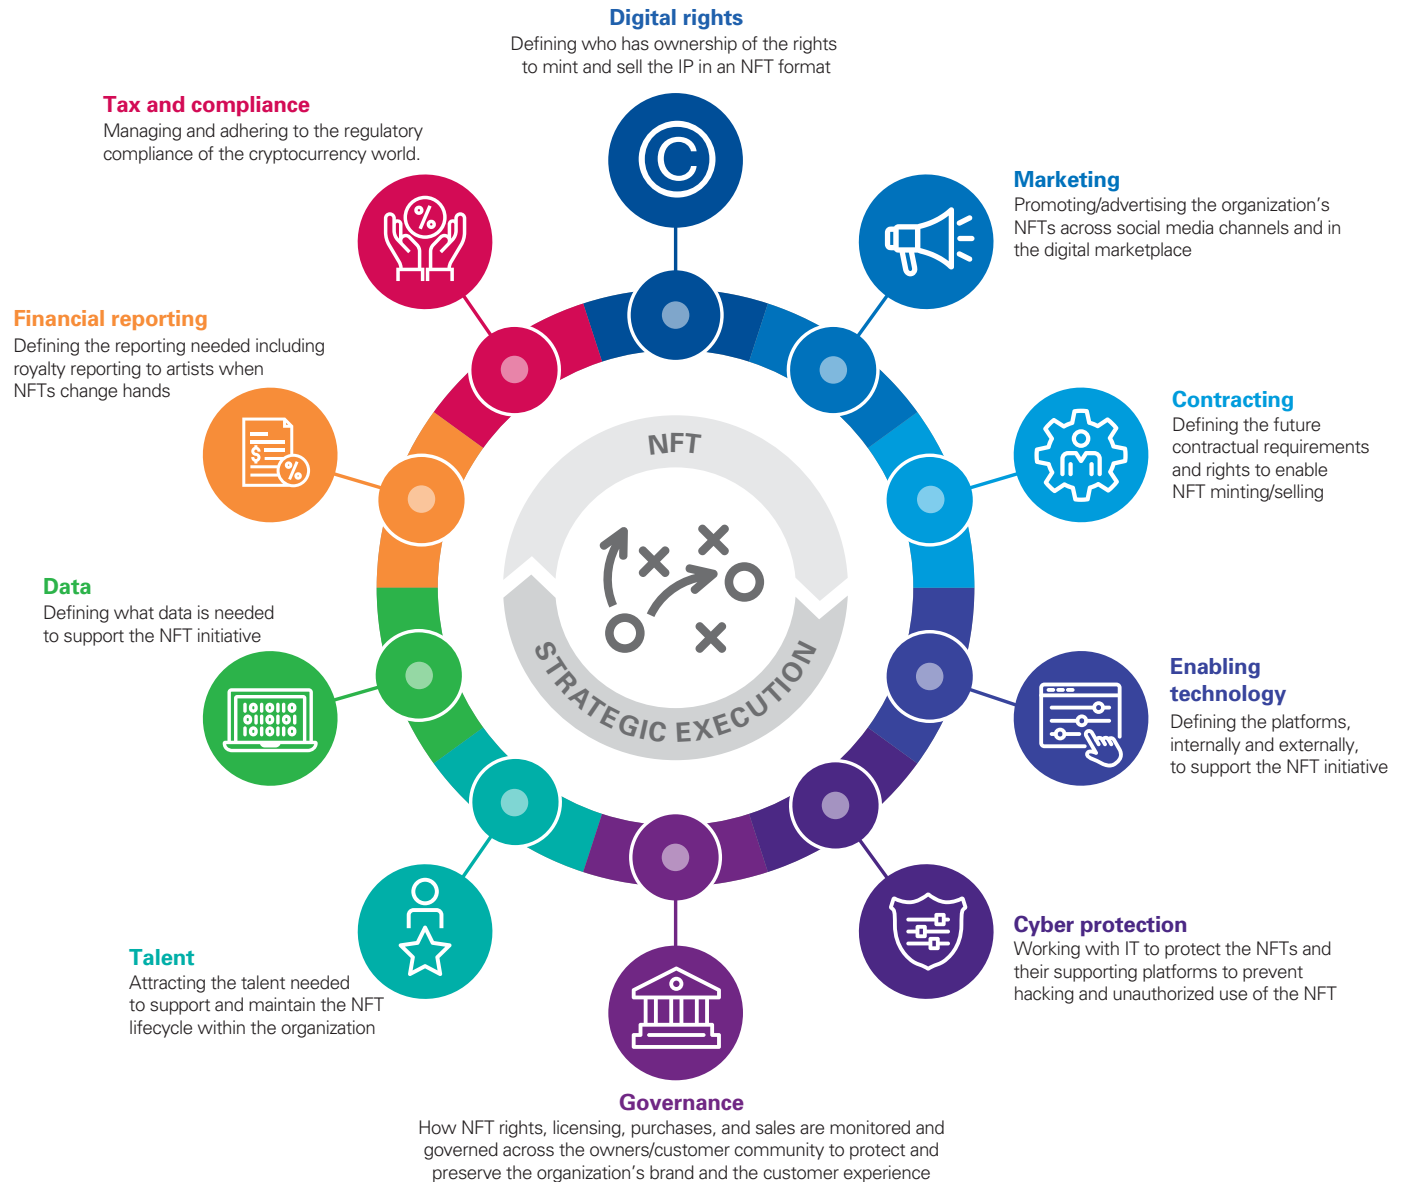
Digital rights
Defining who has ownership of the rights to mint and sell the IP in an NFT format

Marketing
Promoting/advertising the organization's NFTs across social media channels and in the digital marketplace

Contracting
Defining the future contractual requirements and rights to enable NFT minting/selling

Enabling technology
Defining the platforms, internally and externally, to support the NFT initiative

Cyber protection
Working with IT to protect the NFTs and their supporting platforms to prevent hacking and unauthorized use of the NFT

Governance
How NFT rights, licensing, purchases, and sales are monitored and governed across the owners/customer community to protect and preserve the organization's brand and the customer experience

Talent
Attracting the talent needed to support and maintain the NFT lifecycle within the organization

Data
Defining what data is needed to support the NFT initiative

Financial reporting
Defining the reporting needed including royalty reporting to artists when NFTs change hands

Tax and compliance
Managing and adhering to the regulatory compliance of the cryptocurrency world.

NFT
STRATEGIC EXECUTION

%
$
%
1010110
0110101
1010110